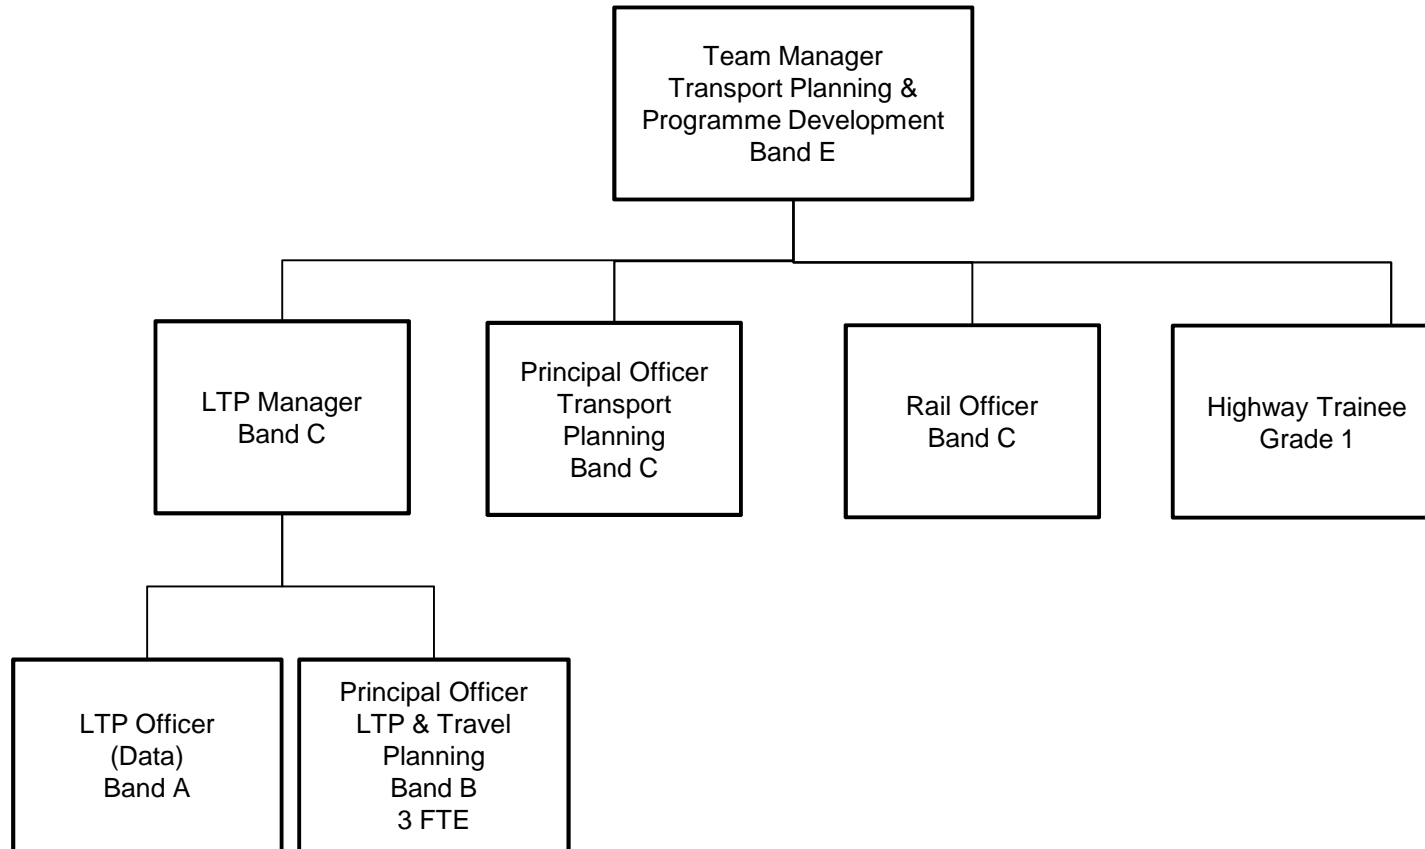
Team Manager
Transport Planning &
Programme Development
Band E

LTP Manager
Band C

Principal Officer
Transport
Planning
Band C

Rail Officer
Band C

Highway Trainee
Grade 1

LTP Officer
(Data)
Band A

Principal Officer
LTP & Travel
Planning
Band B
3 FTE